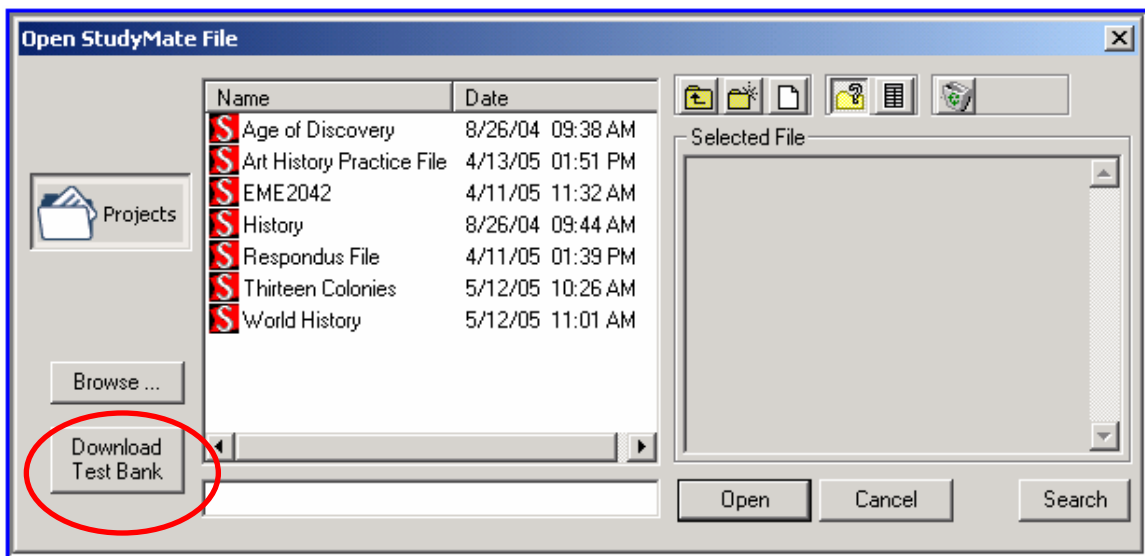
Open StudyMate File

Projects

Browse ...

Download Test Bank

| Name | Date |
|---|---|
| Age of Discovery | 8/26/04 09:38 AM |
| Art History Practice File | 4/13/05 01:51 PM |
| EME2042 | 4/11/05 11:32 AM |
| History | 8/26/04 09:44 AM |
| Respondus File | 4/11/05 01:39 PM |
| Thirteen Colonies | 5/12/05 10:26 AM |
| World History | 5/12/05 11:01 AM |

Selected File

Open Cancel Search